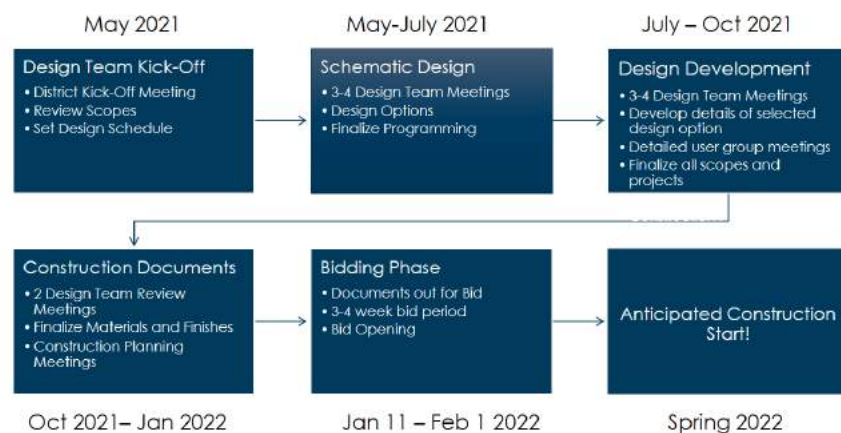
May 2021

Design Team Kick-Off
• District Kick-Off Meeting
• Review Scopes
• Set Design Schedule

May-July 2021

Schematic Design
• 3-4 Design Team Meetings
• Design Options
• Finalize Programming

July – Oct 2021

Design Development
• 3-4 Design Team Meetings
• Develop details of selected design option
• Detailed user group meetings
• Finalize all scopes and projects

Construction Documents
• 2 Design Team Review Meetings
• Finalize Materials and Finishes
• Construction Planning Meetings

Oct 2021– Jan 2022

Bidding Phase
• Documents out for Bid
• 3-4 week bid period
• Bid Opening

Jan 11 – Feb 1 2022

Anticipated Construction Start!

Spring 2022